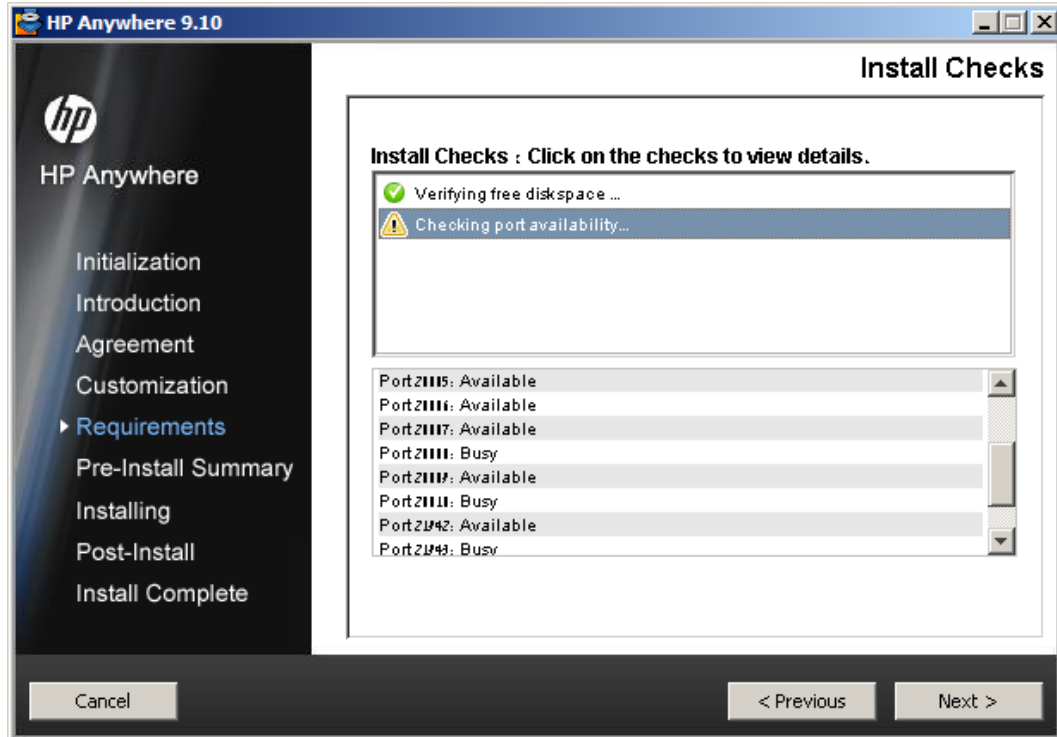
HP Anywhere 9.10

Install Checks

hp

HP Anywhere

Initialization
Introduction
Agreement
Customization
Requirements
Pre-Install Summary
Installing
Post-Install
Install Complete

Install Checks : Click on the checks to view details.

Verifying free diskspace ...
Checking port availability...

Port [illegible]: Available
Port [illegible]: Available
Port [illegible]: Available
Port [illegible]: Busy
Port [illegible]: Available
Port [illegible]: Busy
Port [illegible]: Available
Port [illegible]: Busy

Cancel
< Previous
Next >